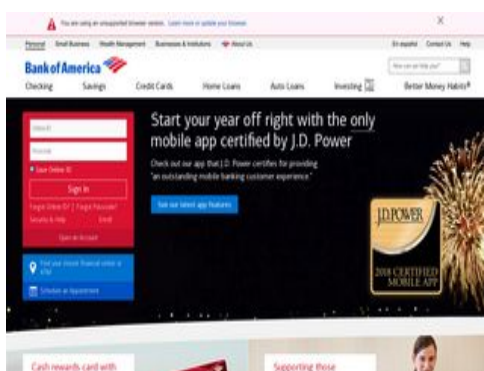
You are using an unsupported browser version. Learn more or update your browser

X

Personal Small Business Wealth Management Businesses & Institutions About Us

En español Contact Us Help

Bank of America

How can we help you?

Checking Savings Credit Cards Home Loans Auto Loans Investing Better Money Habits®

Online ID

Passcode

Save Online ID

Sign In

Forgot Online ID? | Forgot Passcode?

Security & Help Enroll

Open an Account

Find your closest financial center or ATM

Schedule an Appointment

Start your year off right with the only mobile app certified by J.D. Power

Check out our app that J.D. Power certifies for providing "an outstanding mobile banking customer experience."

See our latest app features

J.D. POWER

2018 CERTIFIED MOBILE APP

Cash rewards card with

Supporting those